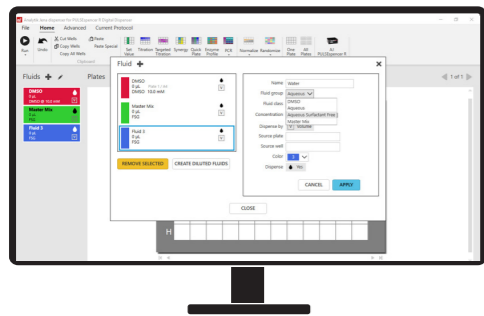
Analytik Jena dispenser for PLISDispenser® Digital Dispenser

File Home Advanced Current Protocol

Run Undo Cut Wells Copy Wells Copy All Wells Paste Paste Special Clipboard

Set Value Titration Targeted Titration Synergy Quick Plate PCR Enzyme Profile Normalize Randomize Dins Plate All Plates All PLISDispenser R

Fluids Plates

DMSO 0 uL DMSO @ 10.0 mM
Master Mix 0 uL FSO
Fluid 3 0 uL FSO

1 of 1

Fluid

DMSO 0 uL DMSO: 10.0 mM
Master Mix 0 uL FSO
Fluid 3 0 uL FSO

REMOVE SELECTED CREATE DILUTED FLUIDS

Name Water
Fluid group Aqueous
Fluid class DMSO Aqueous Aqueous Surfactant Free Master Mix
Concentration
Dispense by Volume
Source plate
Source well
Color
Dispense No

CANCEL APPLY

CLOSE

H